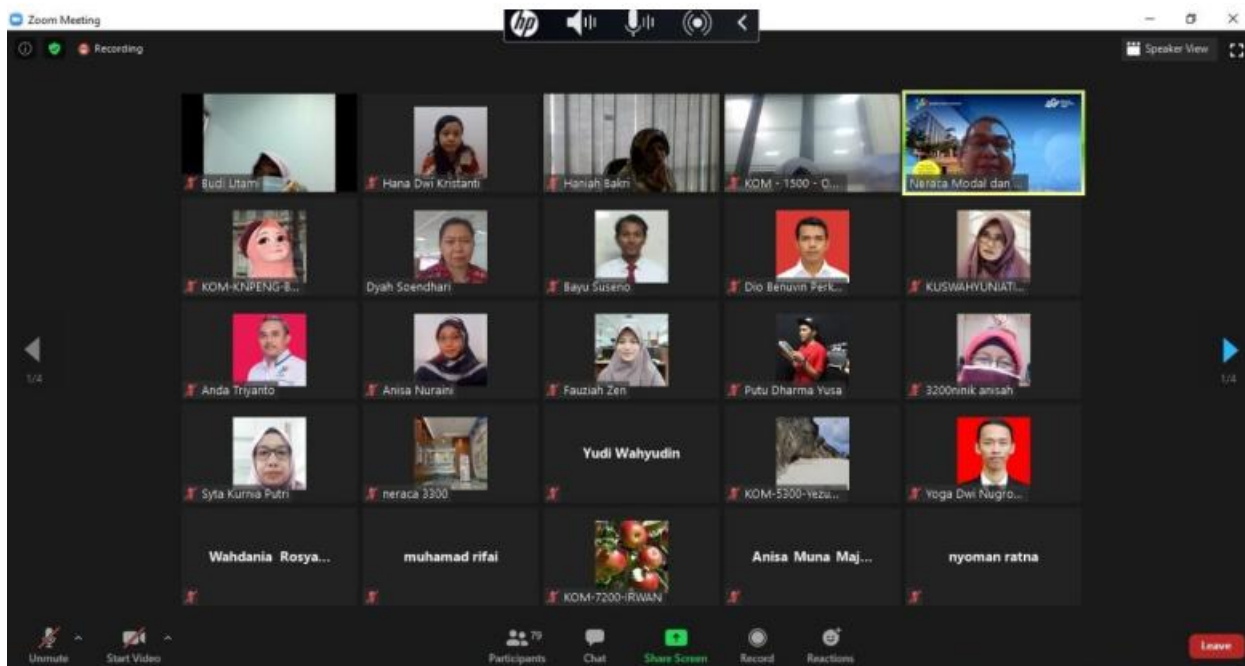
Zoom Meeting

Recording

Speaker View

Budi Utami
Hana Dwi Kristanti
Haniah Bakri
KOM - 1500 - O...
Neraca Modal dan ...

KOM-KNPENG-B...
Dyah Soendhari
Bayu Suseno
Dio Benuvin Perk...
KUSWAHYUNIATI...

Anda Triyanto
Anisa Nuraini
Fauziah Zen
Putu Dharma Yusa
3200ninik anisah

Syta Kurnia Putri
neraca 3300
Yudi Wahyudin
KOM-5300-Yezu...
Yoga Dwi Nugro...

Wahdania Rosya...
muhamad rifai
KOM-7200-IRWAN
Anisa Muna Maj...
nyoman ratna

1/4
1/4

Unmute
Start Video
Participants 79
Chat
Share Screen
Record
Reactions
Leave